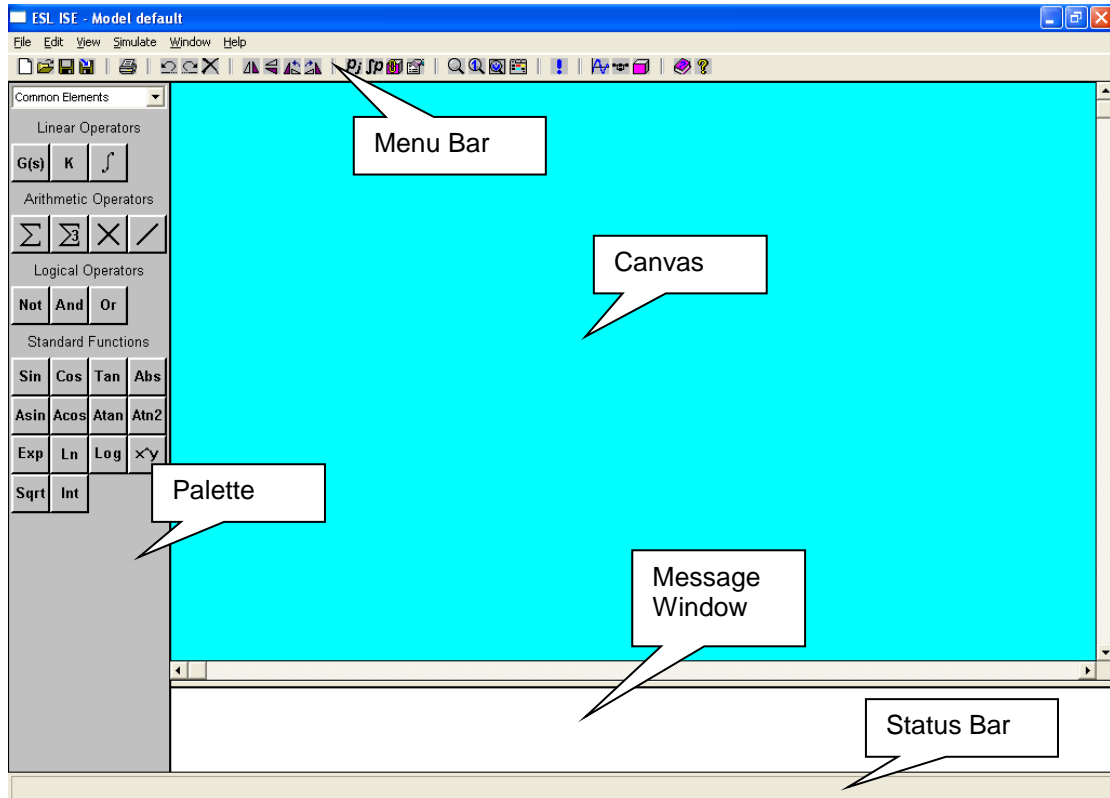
ESL ISE - Model default

File Edit View Simulate Window Help

Common Elements

Linear Operators

G(s) K ∫

Arithmetic Operators

Logical Operators

Not And Or

Standard Functions

Sin Cos Tan Abs

Asin Acos Atan Atn2

Exp Ln Log x^y

Sqrt Int

Menu Bar

Canvas

Palette

Message Window

Status Bar